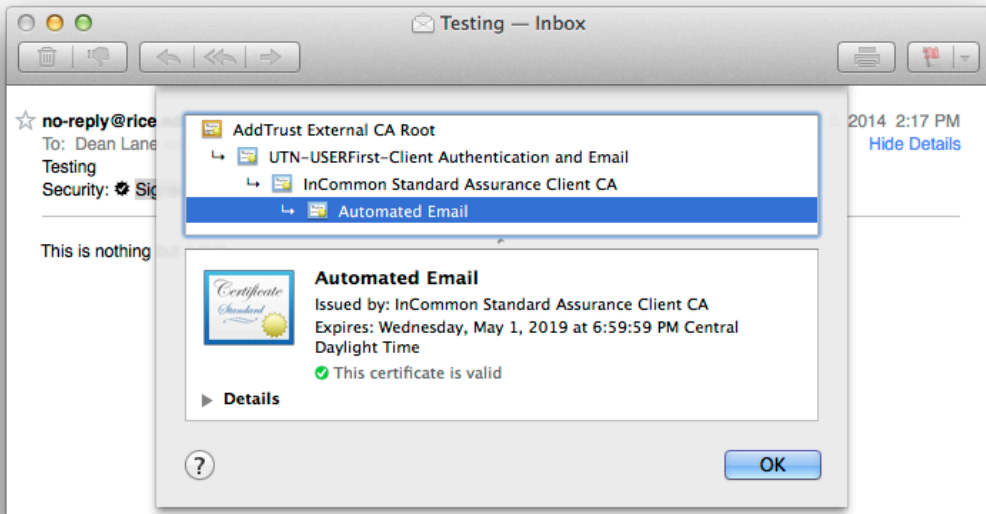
Testing — Inbox

no-reply@rice
To: Dean Lane
Testing
Security: Sig

2014 2:17 PM
Hide Details

This is nothing

AddTrust External CA Root
UTN-USERFirst-Client Authentication and Email
InCommon Standard Assurance Client CA
Automated Email

Certificate
Standard

Automated Email
Issued by: InCommon Standard Assurance Client CA
Expires: Wednesday, May 1, 2019 at 6:59:59 PM Central Daylight Time
This certificate is valid

Details

?

OK